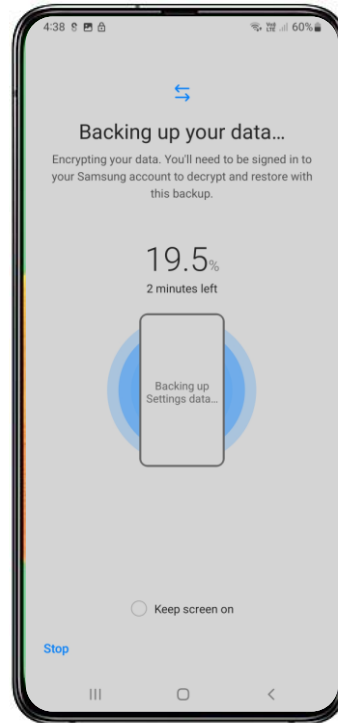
4:38 60%

Backing up your data...

Encrypting your data. You'll need to be signed in to your Samsung account to decrypt and restore with this backup.

19.5%

2 minutes left

Backing up Settings data...

Keep screen on

Stop